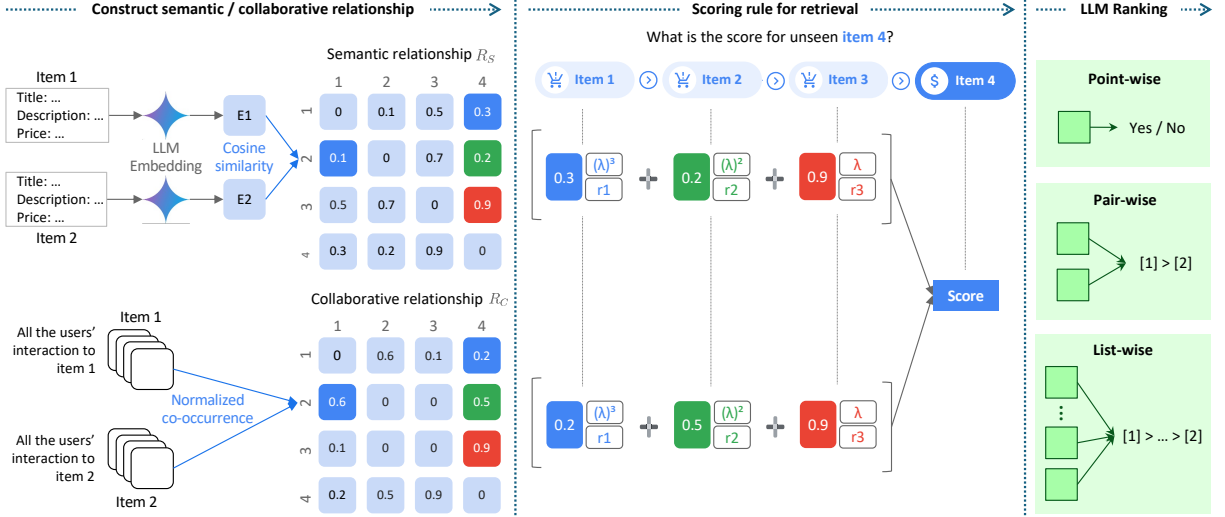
Construct semantic / collaborative relationship

Item 1
Title: ...
Description: ...
Price: ...

LLM Embedding

E1

Cosine similarity

E2

Title: ...
Description: ...
Price: ...
Item 2

Semantic relationship $R_S$

| | 1 | 2 | 3 | 4 |
|---|---|---|---|---|
| 1 | 0 | 0.1 | 0.5 | 0.3 |
| 2 | 0.1 | 0 | 0.7 | 0.2 |
| 3 | 0.5 | 0.7 | 0 | 0.9 |
| 4 | 0.3 | 0.2 | 0.9 | 0 |

Collaborative relationship $R_C$

| | 1 | 2 | 3 | 4 |
|---|---|---|---|---|
| 1 | 0 | 0.6 | 0.1 | 0.2 |
| 2 | 0.6 | 0 | 0 | 0.5 |
| 3 | 0.1 | 0 | 0 | 0.9 |
| 4 | 0.2 | 0.5 | 0.9 | 0 |

Item 1
All the users' interaction to item 1

Normalized co-occurrence

All the users' interaction to item 2
Item 2

Scoring rule for retrieval

What is the score for unseen item 4?

Item 1 Item 2 Item 3 Item 4

0.3 $(\lambda)^3$ r1 + 0.2 $(\lambda)^2$ r2 + 0.9 $\lambda$ r3

Score

0.2 $(\lambda)^3$ r1 + 0.5 $(\lambda)^2$ r2 + 0.9 $\lambda$ r3

LLM Ranking

Point-wise
Yes / No

Pair-wise
[1] > [2]

List-wise
[1] > ... > [2]